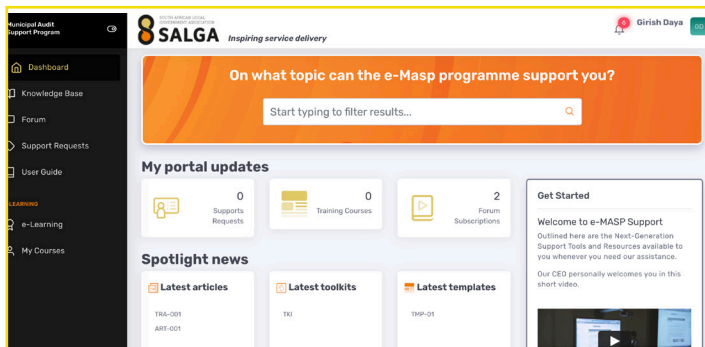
Municipal Audit Support Program

Dashboard
Knowledge Base
Forum
Support Requests
User Guide
LEARNING
e-Learning
My Courses

SOUTH AFRICAN LOCAL GOVERNMENT ASSOCIATION
SALGA Inspiring service delivery

0 Girish Daya GD

On what topic can the e-Masp programme support you?

Start typing to filter results...

My portal updates

0 Supports Requests

0 Training Courses

2 Forum Subscriptions

Get Started

Welcome to e-MASP Support

Outlined here are the Next-Generation Support Tools and Resources available to you whenever you need our assistance.

Our CEO personally welcomes you in this short video.

Spotlight news

Latest articles
TRA-001
ART-001

Latest toolkits
TKI

Latest templates
TMP-01